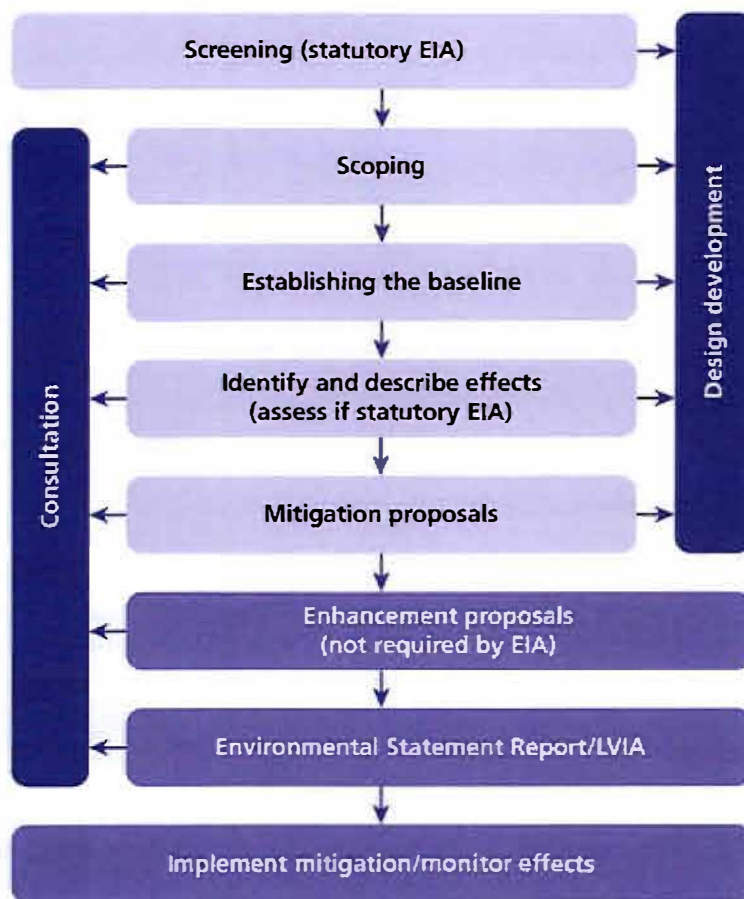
Screening (statutory EIA)

Scoping

Establishing the baseline

Identify and describe effects (assess if statutory EIA)

Mitigation proposals

Enhancement proposals (not required by EIA)

Environmental Statement Report/LVIA

Implement mitigation/monitor effects

Consultation

Design development